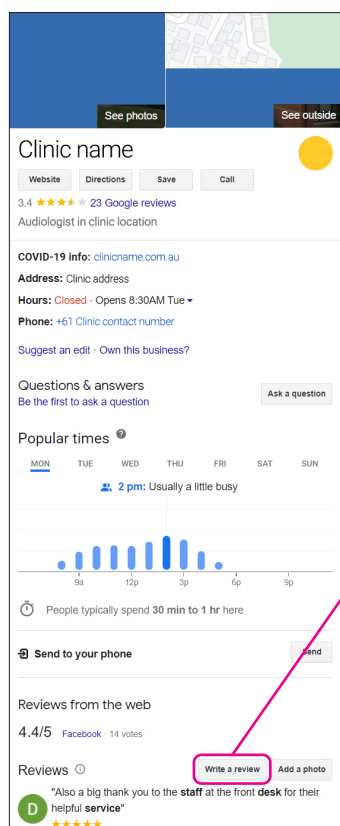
See photos

See outside

Clinic name

Website
Directions
Save
Call

3.4 ★★★★★ 23 Google reviews

Audiologist in clinic location

COVID-19 info: clinicname.com.au

Address: Clinic address

Hours: Closed · Opens 8:30AM Tue

Phone: +61 Clinic contact number

Suggest an edit · Own this business?

Questions & answers

Be the first to ask a question

Ask a question

Popular times

MON TUE WED THU FRI SAT SUN

2 pm: Usually a little busy

9a 12p 3p 6p 9p

People typically spend 30 min to 1 hr here

Send to your phone

Send

Reviews from the web

4.4/5 Facebook · 14 votes

Reviews

Write a review

Add a photo

D "Also a big thank you to the staff at the front desk for their helpful service"

★★★★★